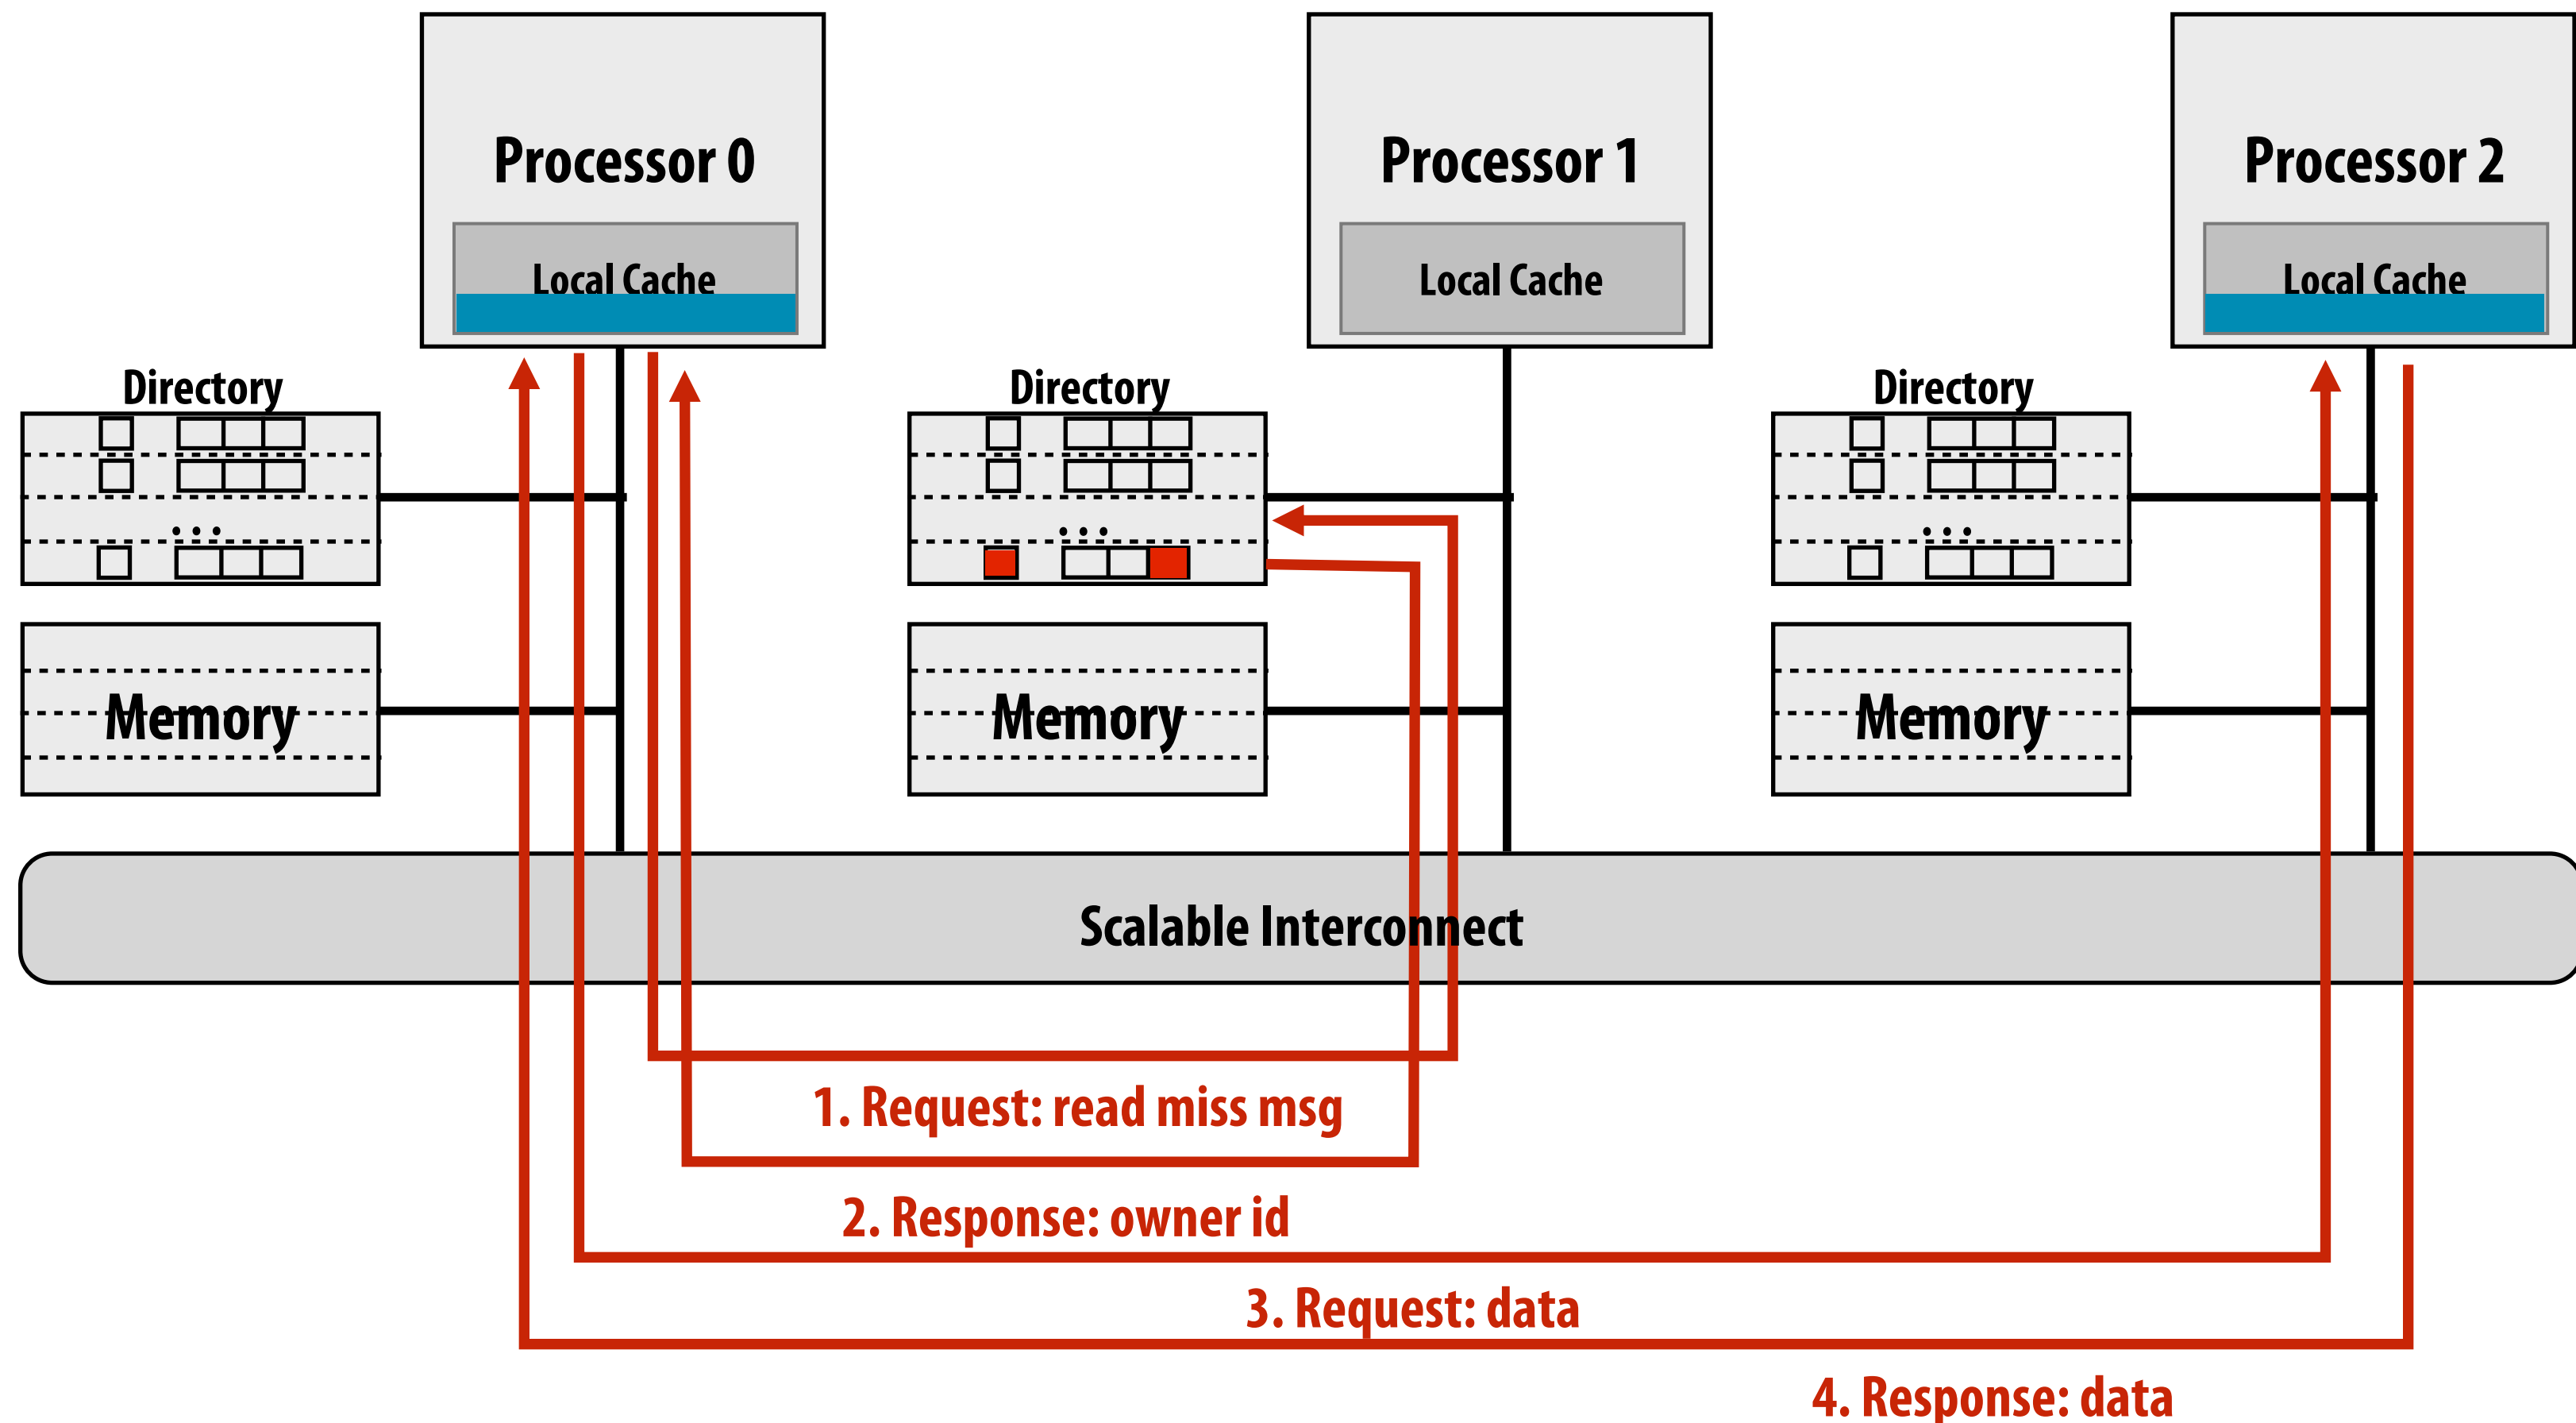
Processor 0

Local Cache

Processor 1

Local Cache

Processor 2

Local Cache

Directory

. . .

Directory

. . .

Directory

. . .

Memory

Memory

Memory

Scalable Interconnect

1. Request: read miss msg

2. Response: owner id

3. Request: data

4. Response: data